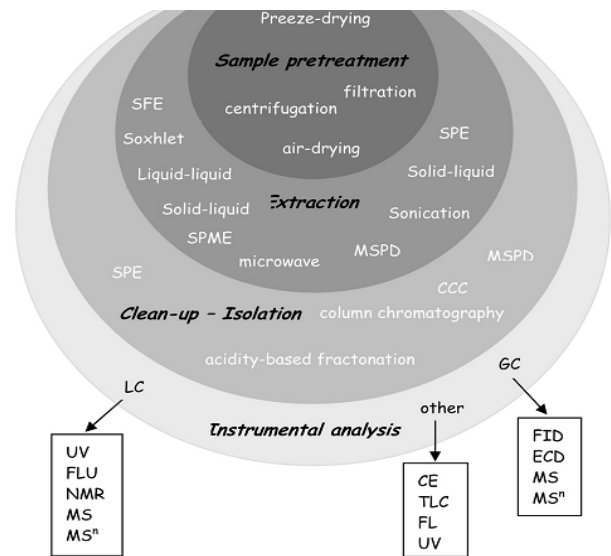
Preeze-drying

Sample pretreatment

centrifugation

filtration

air-drying

SFE

Soxhlet

SPE

Liquid-liquid

Solid-liquid

Solid-liquid

Extraction

Sonication

SPME

microwave

MSPD

MSPD

SPE

CCC

Clean-up - Isolation

column chromatography

acidity-based fractonation

LC

GC

other

Instrumental analysis

UV
FLU
NMR
MS
MS$^n$

CE
TLC
FL
UV

FID
ECD
MS
MS$^n$